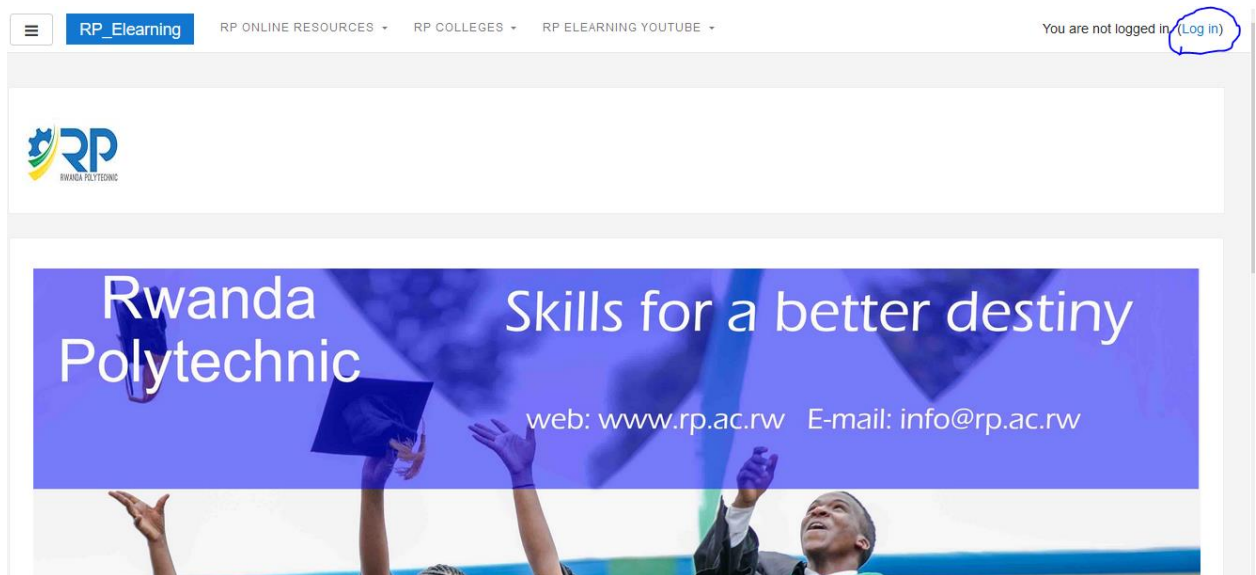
RP_Elearning RP ONLINE RESOURCES ▾ RP COLLEGES ▾ RP ELEARNING YOUTUBE ▾

You are not logged in. (Log in)

RP
RWANDA POLYTECHNIC

Rwanda Polytechnic

Skills for a better destiny

web: www.rp.ac.rw E-mail: info@rp.ac.rw